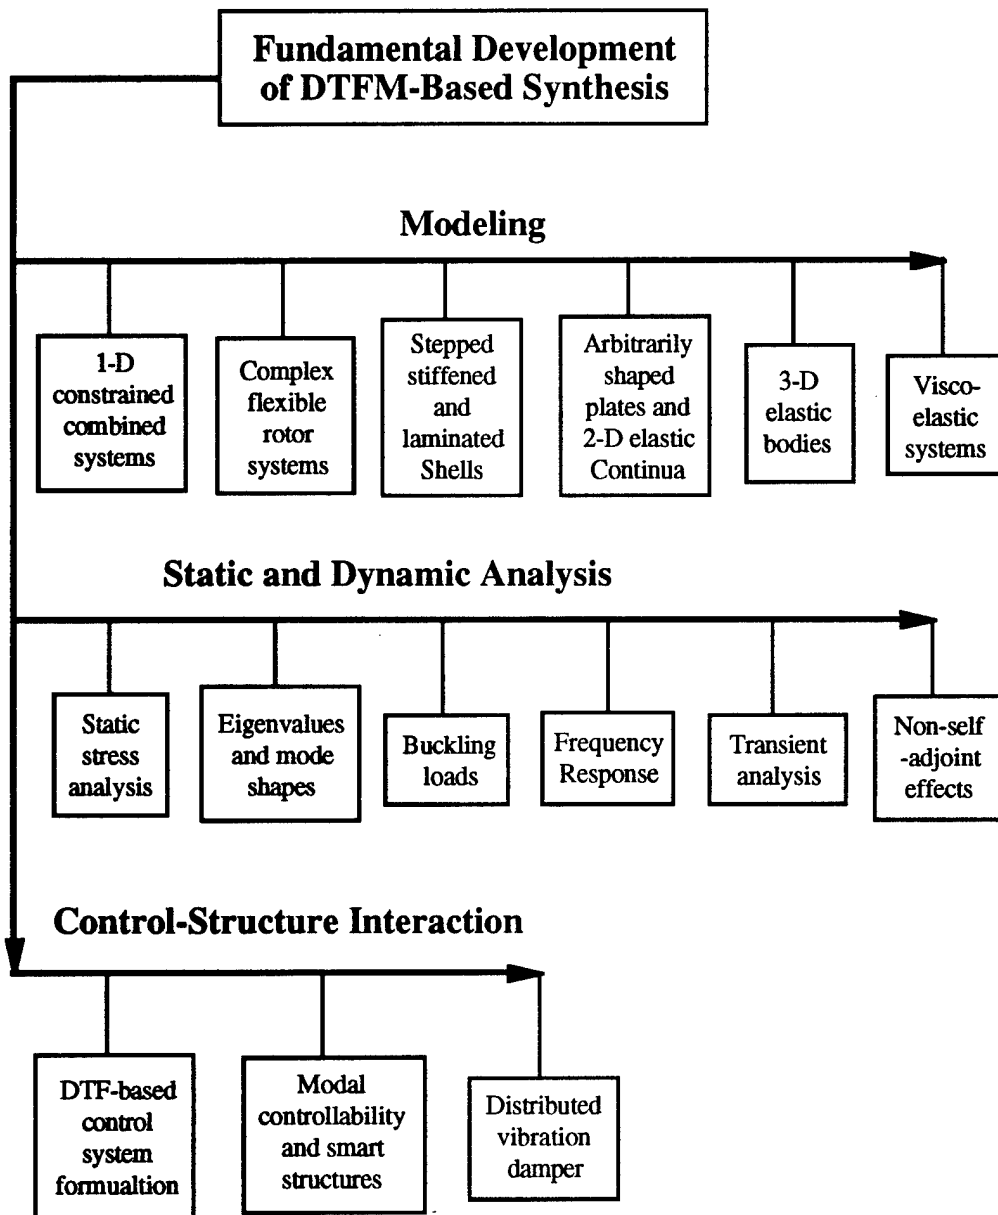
Fundamental Development of DTFM-Based Synthesis

Modeling

1-D constrained combined systems

Complex flexible rotor systems

Stepped stiffened and laminated Shells

Arbitrarily shaped plates and 2-D elastic Continua

3-D elastic bodies

Visco-elastic systems

Static and Dynamic Analysis

Static stress analysis

Eigenvalues and mode shapes

Buckling loads

Frequency Response

Transient analysis

Non-self -adjoint effects

Control-Structure Interaction

DTF-based control system formualtion

Modal controllability and smart structures

Distributed vibration damper